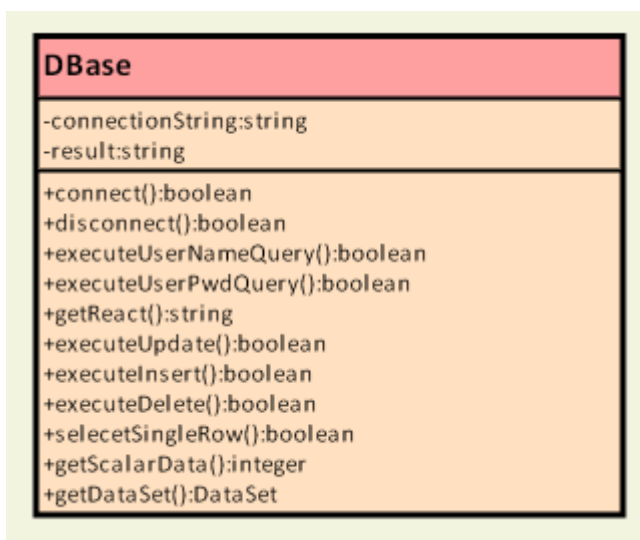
DBase

-connectionString:string
-result:string

+connect():boolean
+disconnect():boolean
+executeUserNameQuery():boolean
+executeUserPwdQuery():boolean
+getReact():string
+executeUpdate():boolean
+executeInsert():boolean
+executeDelete():boolean
+selecetSingleRow():boolean
+getScalarData():integer
+getDataSet():DataSet